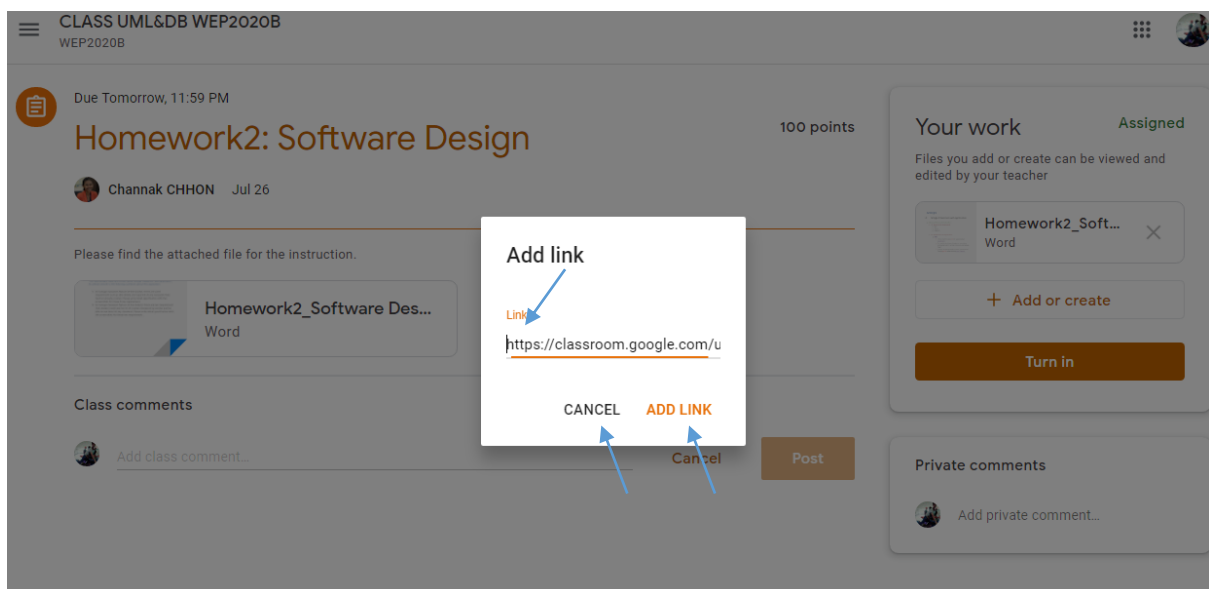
CLASS UML&DB WEP2020B
WEP2020B

Due Tomorrow, 11:59 PM

Homework2: Software Design

100 points

Channak CHHON Jul 26

Please find the attached file for the instruction.

Homework2_Software Des...
Word

Class comments

Add class comment...

Cancel

Post

Add link

Link

https://classroom.google.com/u

CANCEL ADD LINK

Your work

Assigned

Files you add or create can be viewed and edited by your teacher

Homework2_Soft...
Word

+ Add or create

Turn in

Private comments

Add private comment...